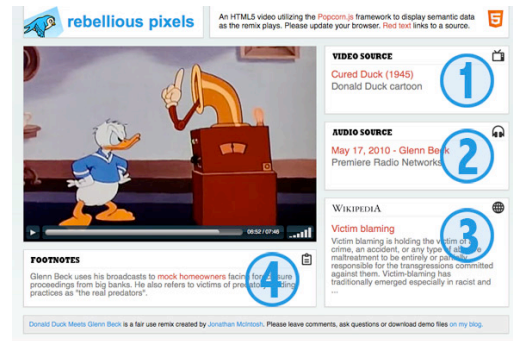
rebellious pixels

An HTML5 video utilizing the Popcorn.js framework to display semantic data as the remix plays. Please update your browser. Red text links to a source.

5

VIDEO SOURCE
Cured Duck (1945)
Donald Duck cartoon

1

AUDIO SOURCE
May 17, 2010 - Glenn Beck
Premiere Radio Networks

2

WIKIPEDIA
Victim blaming
Victim blaming is holding the victim of a crime, an accident, or any type of abusive maltreatment to be entirely or partially responsible for the transgressions committed against them. Victim-blaming has traditionally emerged especially in racist and ...

3

00:52 / 07:48

FOOTNOTES
Glenn Beck uses his broadcasts to mock homeowners facing foreclosure proceedings from big banks. He also refers to victims of predatory lending practices as "the real predators".

4

Donald Duck Meets Glenn Beck is a fair use remix created by Jonathan McIntosh. Please leave comments, ask questions or download demo files on my blog.